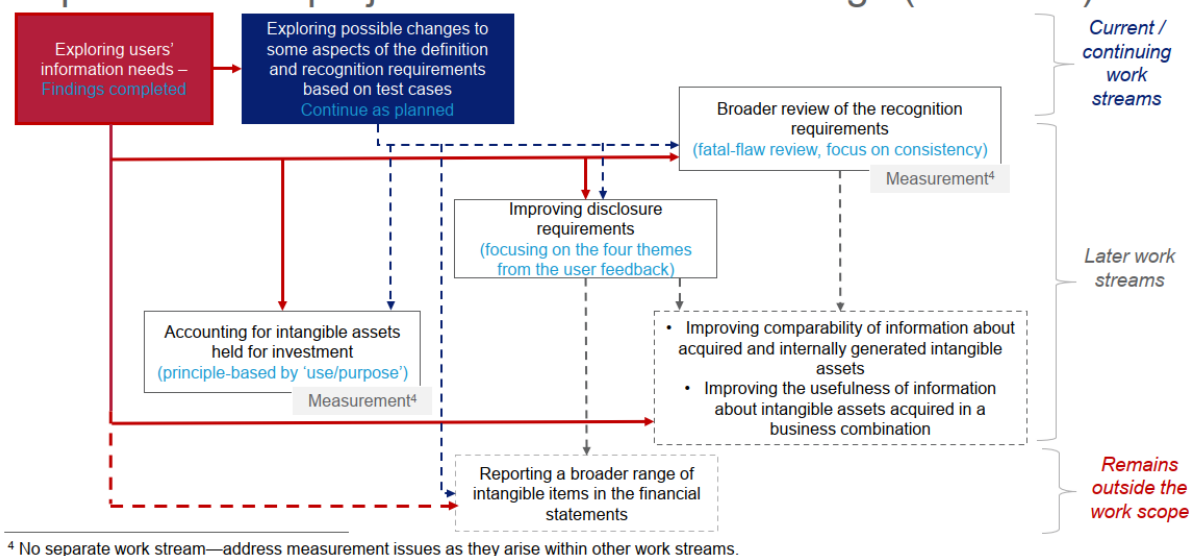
Exploring users' information needs – Findings completed

Exploring possible changes to some aspects of the definition and recognition requirements based on test cases
Continue as planned

Current / continuing work streams

Broader review of the recognition requirements
(fatal-flaw review, focus on consistency)

Measurement$^4$

Improving disclosure requirements
(focusing on the four themes from the user feedback)

Later work streams

Accounting for intangible assets held for investment
(principle-based by 'use/purpose')

Measurement$^4$

• Improving comparability of information about acquired and internally generated intangible assets
• Improving the usefulness of information about intangible assets acquired in a business combination

Reporting a broader range of intangible items in the financial statements

Remains outside the work scope

$^4$ No separate work stream—address measurement issues as they arise within other work streams.